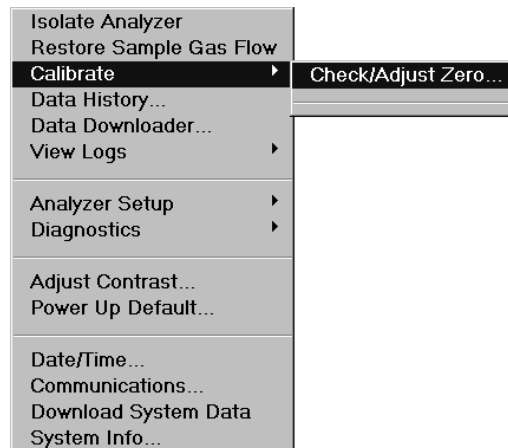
Isolate Analyzer
Restore Sample Gas Flow
Calibrate
Check/Adjust Zero...
Data History...
Data Downloader...
View Logs

Analyzer Setup
Diagnostics

Adjust Contrast...
Power Up Default...

Date/Time...
Communications...
Download System Data
System Info...